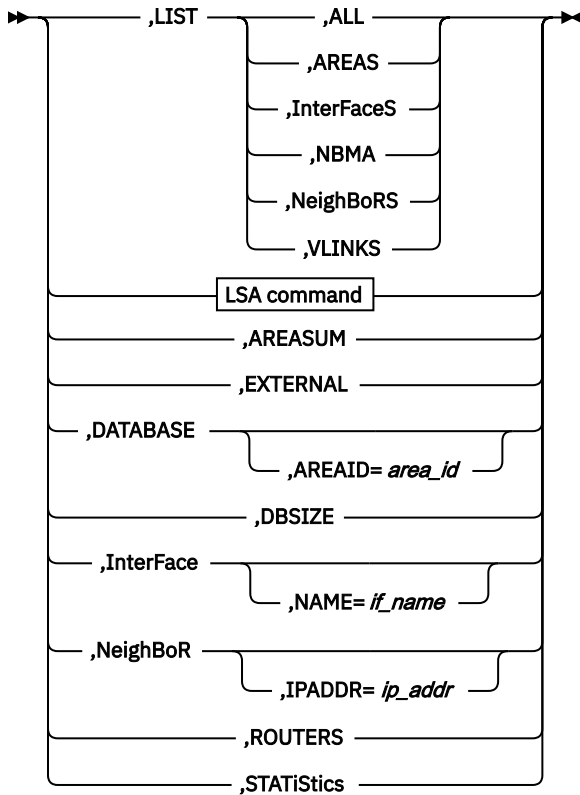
,LIST
,ALL
,AREAS
,InterFaceS
,NBMA
,NeighBoRS
,VLINKS
LSA command
,AREASUM
,EXTERNAL
,DATABASE
,AREAID= *area_id*
,DBSIZE
,InterFace
,NAME= *if_name*
,NeighBoR
,IPADDR= *ip_addr*
,ROUTERS
,STATiStics